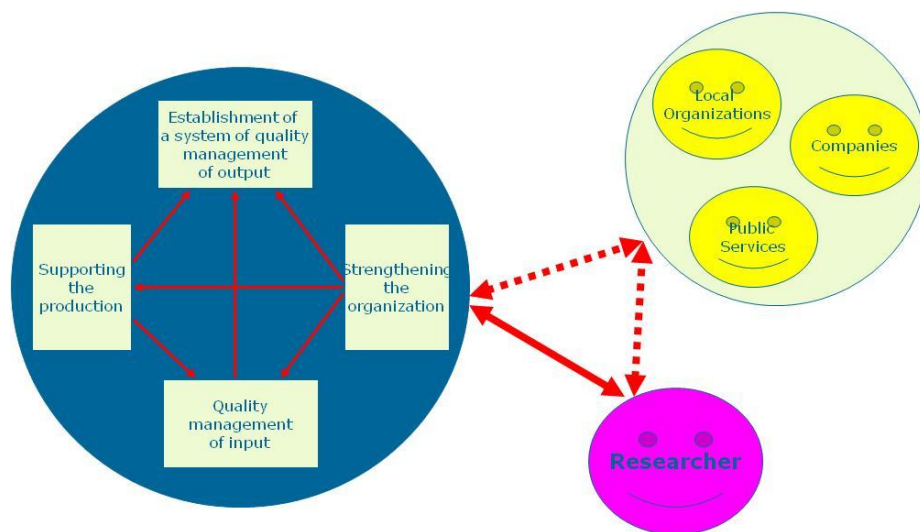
Establishment of a system of quality management of output

Supporting the production

Strengthening the organization

Quality management of input

Local Organizations

Companies

Public Services

Researcher